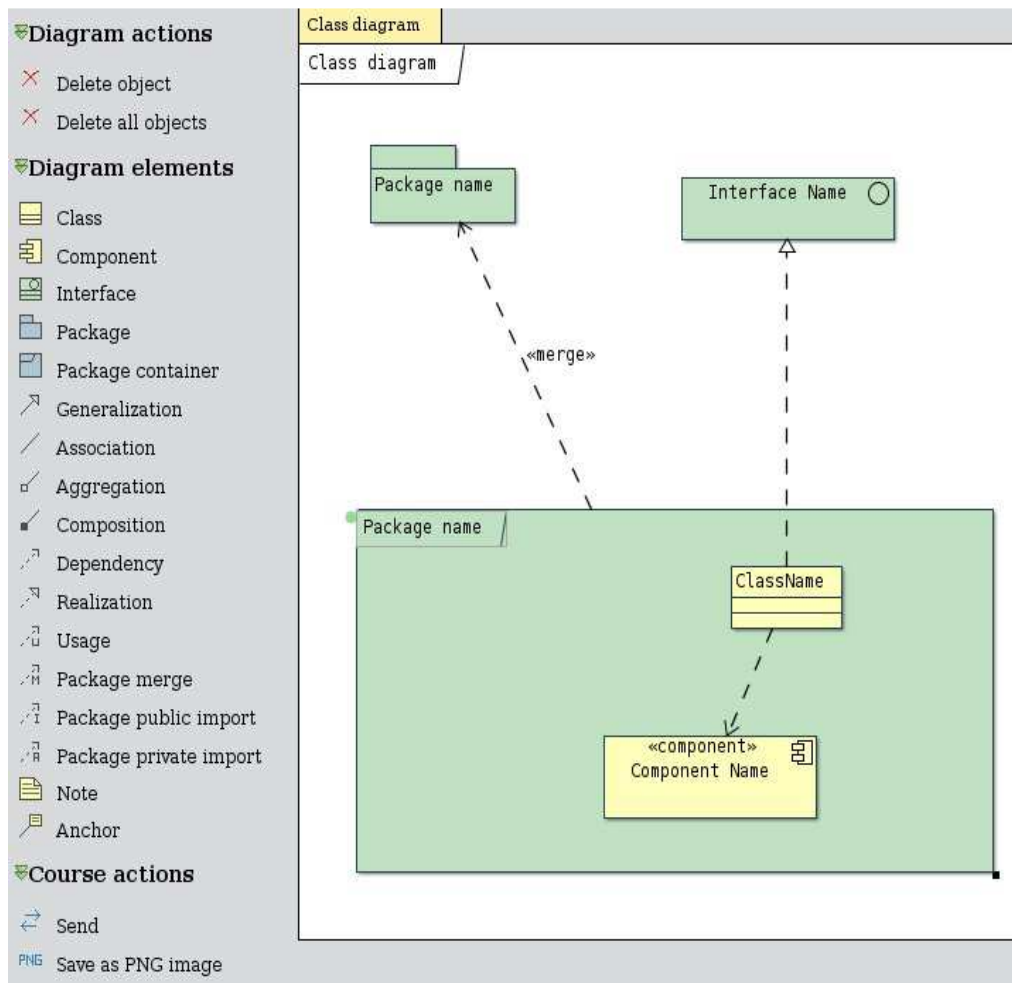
Diagram actions

Delete object

Delete all objects

Diagram elements

Class

Component

Interface

Package

Package container

Generalization

Association

Aggregation

Composition

Dependency

Realization

Usage

Package merge

Package public import

Package private import

Note

Anchor

Course actions

Send

PNG Save as PNG image

Class diagram

Class diagram

Package name

Interface Name

«merge»

Package name

ClassName

«component»
Component Name